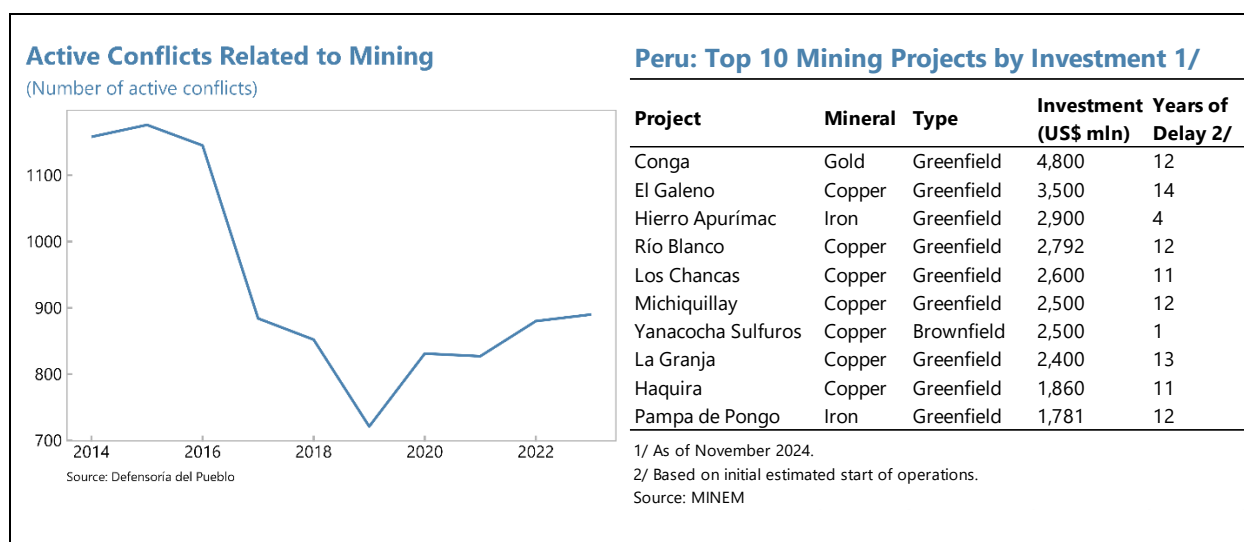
Active Conflicts Related to Mining
(Number of active conflicts)

1100
1000
900
800
700
2014
2016
2018
2020
2022

Source: Defensoría del Pueblo

Peru: Top 10 Mining Projects by Investment 1/

| Project | Mineral | Type | Investment (US$ mln) | Years of Delay 2/ |
|---|---|---|---|---|
| Conga | Gold | Greenfield | 4,800 | 12 |
| El Galeno | Copper | Greenfield | 3,500 | 14 |
| Hierro Apurímac | Iron | Greenfield | 2,900 | 4 |
| Río Blanco | Copper | Greenfield | 2,792 | 12 |
| Los Chancas | Copper | Greenfield | 2,600 | 11 |
| Michiquillay | Copper | Greenfield | 2,500 | 12 |
| Yanacocha Sulfuros | Copper | Brownfield | 2,500 | 1 |
| La Granja | Copper | Greenfield | 2,400 | 13 |
| Haquira | Copper | Greenfield | 1,860 | 11 |
| Pampa de Pongo | Iron | Greenfield | 1,781 | 12 |

1/ As of November 2024.
2/ Based on initial estimated start of operations.
Source: MINEM